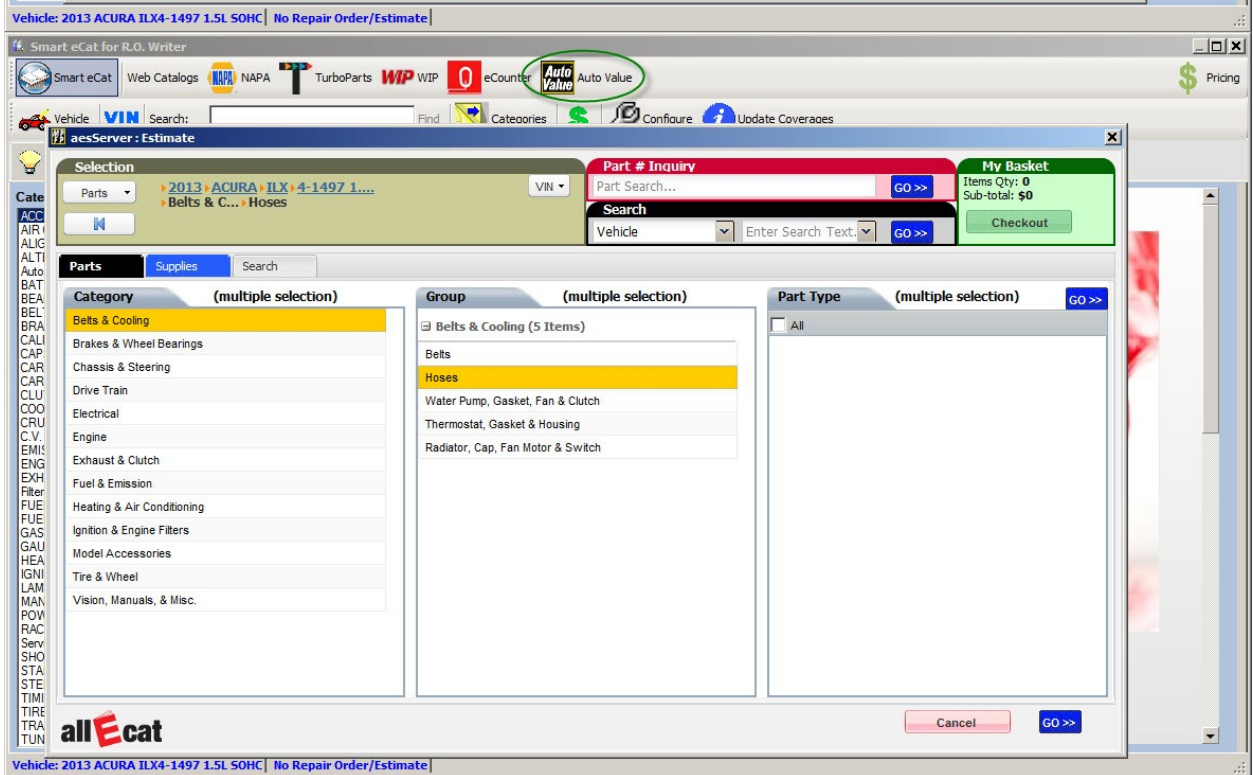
Vehicle: 2013 ACURA ILX4-1497 1.5L SOHC | No Repair Order/Estimate

Smart eCat for R.O. Writer

Smart eCat | Web Catalogs | NAPA NAPA | TurboParts | WIP WIP | eCounter | Auto Value Auto Value | Pricing

Vehicle | VIN | Search: | Find | Categories | Configure | Update Coverages

aesServer : Estimate

Cate
ACC
AIR
ALIG
ALTI
Auto
BAT
BEA
BEL
BRA
CALI
CAP
CAR
CAR
CLU
COO
CRU
C.V.
EMIS
ENG
EXH
Filter
FUE
FUE
GAS
GAU
HEA
IGNI
LAM
MAN
POW
RAC
Serv
SHO
STA
STE
TIMI
TIRE
TRA
TUN

Selection
Parts
2013 ACURA ILX 4-1497 1....
Belts & C... Hoses
VIN

Part # Inquiry
Part Search...
GO >>
Search
Vehicle
Enter Search Text.
GO >>

My Basket
Items Qty: 0
Sub-total: $0
Checkout

Parts | Supplies | Search

| Category (multiple selection) |
|---|
| Belts & Cooling |
| Brakes & Wheel Bearings |
| Chassis & Steering |
| Drive Train |
| Electrical |
| Engine |
| Exhaust & Clutch |
| Fuel & Emission |
| Heating & Air Conditioning |
| Ignition & Engine Filters |
| Model Accessories |
| Tire & Wheel |
| Vision, Manuals, & Misc. |

| Group (multiple selection) |
|---|
| ⊟ Belts & Cooling (5 Items) |
| Belts |
| Hoses |
| Water Pump, Gasket, Fan & Clutch |
| Thermostat, Gasket & Housing |
| Radiator, Cap, Fan Motor & Switch |

Part Type (multiple selection) GO >>
All

all E cat

Cancel
GO >>

Vehicle: 2013 ACURA ILX4-1497 1.5L SOHC | No Repair Order/Estimate